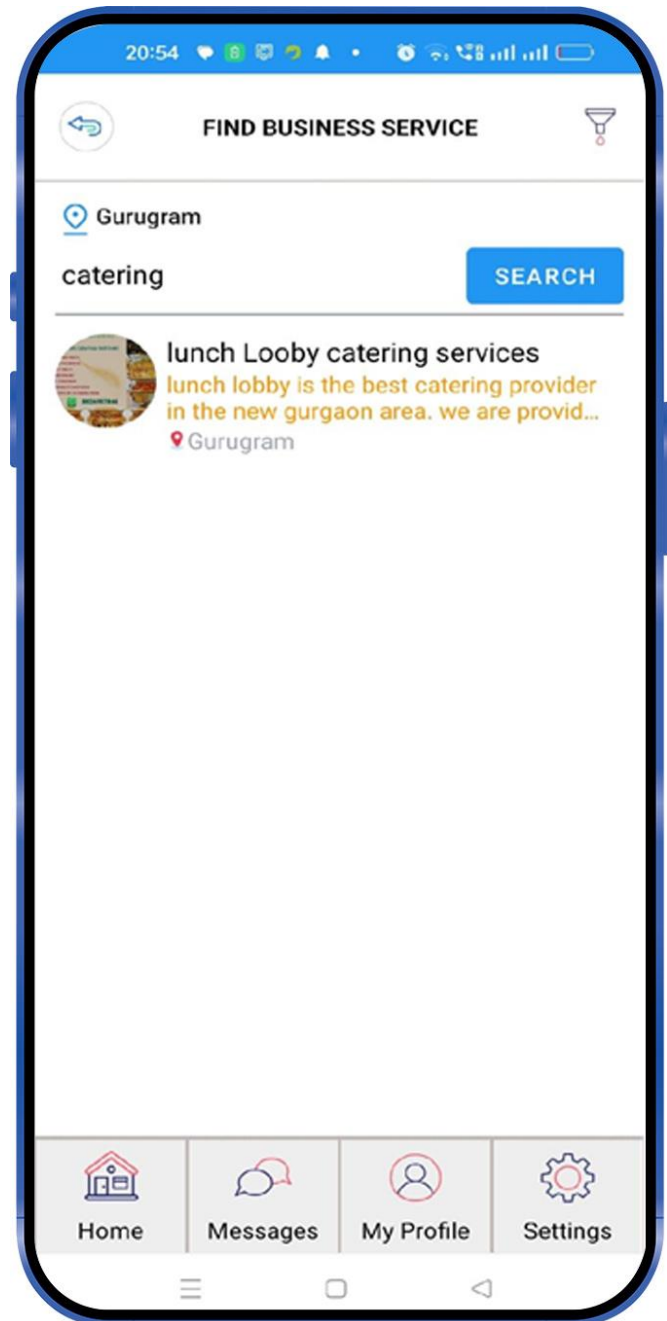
20:54

FIND BUSINESS SERVICE

Gurugram

catering

SEARCH

lunch Looby catering services
lunch lobby is the best catering provider in the new gurgaon area. we are provid...
Gurugram

Home
Messages
My Profile
Settings